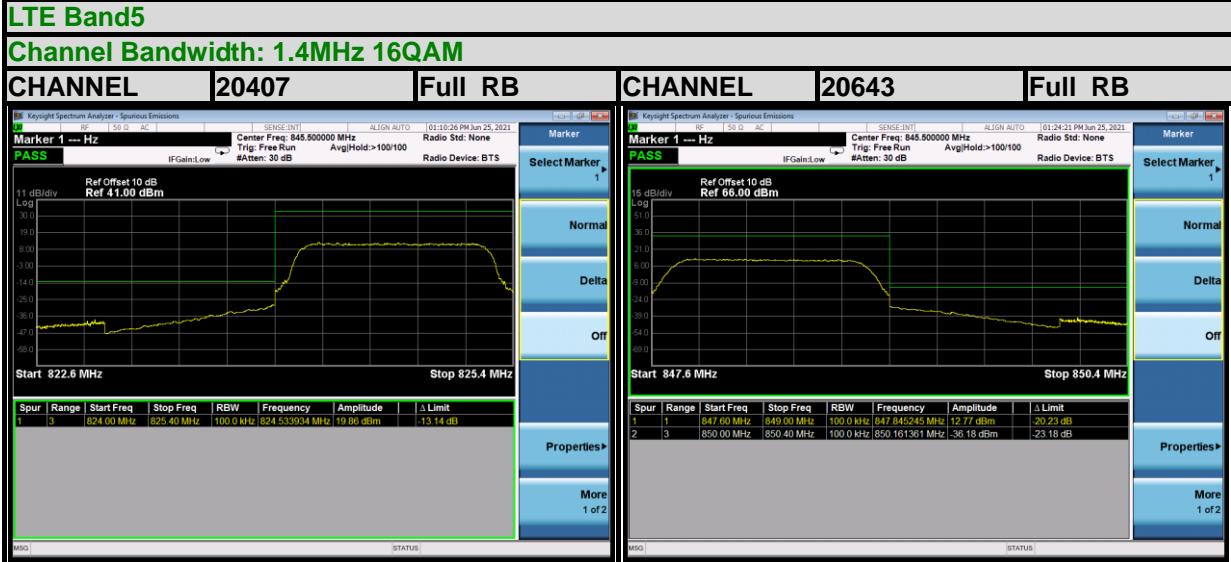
LTE Band5

Channel Bandwidth: 1.4MHz 16QAM

| CHANNEL | 20407 | Full RB | CHANNEL | 20643 | Full RB |
|---|---|---|---|---|---|

Keysight Spectrum Analyzer - Spurious Emissions
RF 50 Ω AC SENSE:INT ALIGN AUTO 01:10:26 PM Jun 25, 2021
Marker 1 --- Hz
PASS
Center Freq: 845.500000 MHz
Trig: Free Run
#Atten: 30 dB
IFGain:Low
Avg|Hold:>100/100
Radio Std: None
Radio Device: BTS
Marker
Select Marker 1
Ref Offset 10 dB
11 dB/div Ref 41.00 dBm
Log
30.0
19.0
8.00
-3.00
-14.0
-25.0
-36.0
-47.0
-58.0
Start 822.6 MHz
Stop 825.4 MHz
Normal
Delta
Off

| Spur | Range | Start Freq | Stop Freq | RBW | Frequency | Amplitude | Δ Limit |
|---|---|---|---|---|---|---|---|
| 1 | 3 | 824.00 MHz | 825.40 MHz | 100.0 kHz | 824.533934 MHz | 19.86 dBm | -13.14 dB |

Properties▸
More 1 of 2
MSG
STATUS

Keysight Spectrum Analyzer - Spurious Emissions
RF 50 Ω AC SENSE:INT ALIGN AUTO 01:24:21 PM Jun 25, 2021
Marker 1 --- Hz
PASS
Center Freq: 845.500000 MHz
Trig: Free Run
#Atten: 30 dB
IFGain:Low
Avg|Hold:>100/100
Radio Std: None
Radio Device: BTS
Marker
Select Marker 1
Ref Offset 10 dB
15 dB/div Ref 66.00 dBm
Log
51.0
36.0
21.0
6.00
-9.00
-24.0
-39.0
-54.0
-69.0
Start 847.6 MHz
Stop 850.4 MHz
Normal
Delta
Off

| Spur | Range | Start Freq | Stop Freq | RBW | Frequency | Amplitude | Δ Limit |
|---|---|---|---|---|---|---|---|
| 1 | 1 | 847.60 MHz | 849.00 MHz | 100.0 kHz | 847.845245 MHz | 12.77 dBm | -20.23 dB |
| 2 | 3 | 850.00 MHz | 850.40 MHz | 100.0 kHz | 850.161361 MHz | -36.18 dBm | -23.18 dB |

Properties▸
More 1 of 2
MSG
STATUS